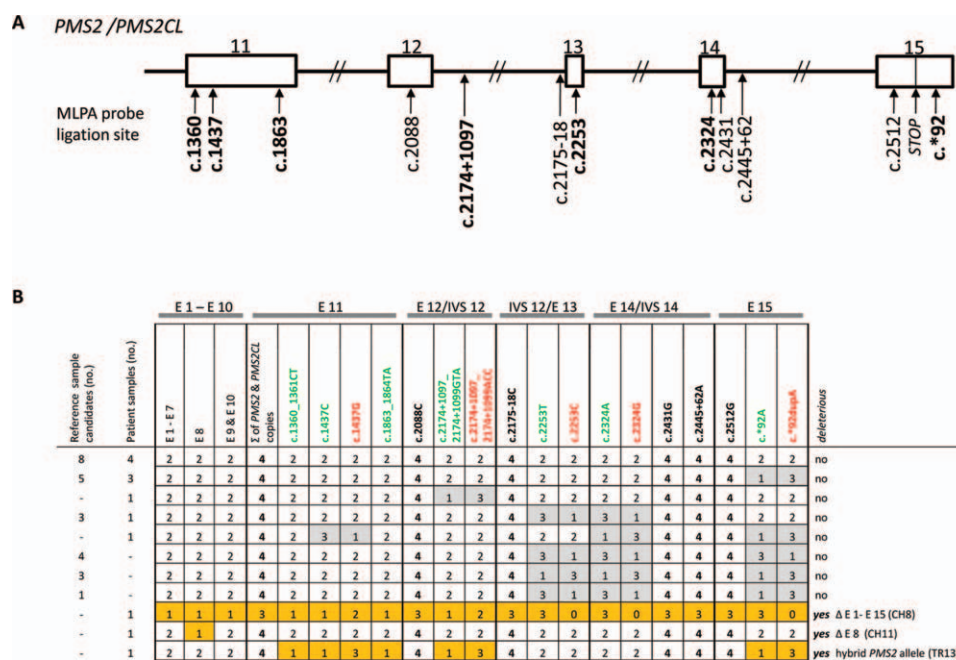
A PMS2 /PMS2CL

11 12 13 14 15

MLPA probe ligation site

c.1360 c.1437 c.1863 c.2088 c.2174+1097 c.2175-18 c.2253 c.2324 c.2431 c.2445+62 c.2512 STOP c.*92

B

| Reference sample candidates (no.) | Patient samples (no.) | E 1 - E 7 | E 8 | E 9 & E 10 | Σ of PMS2 & PMS2CL copies | c.1360_1361CT | c.1437C | c.1437G | c.1863_1864TA | c.2088C | c.2174+1097_2174+1099GTA | c.2174+1097_2174+1099ACC | c.2175-18C | c.2253T | c.2253C | c.2324A | c.2324G | c.2431G | c.2445+62A | c.2512G | c.*92A | c.*92dupA | deleterious |
|---|---|---|---|---|---|---|---|---|---|---|---|---|---|---|---|---|---|---|---|---|---|---|---|
| | | E 1 – E 10 | | | E 11 | | | | | E 12/IVS 12 | | | IVS 12/E 13 | | | E 14/IVS 14 | | | | E 15 | | | |
| 8 | 4 | 2 | 2 | 2 | 4 | 2 | 2 | 2 | 2 | 4 | 2 | 2 | 4 | 2 | 2 | 2 | 2 | 4 | 4 | 4 | 2 | 2 | no |
| 5 | 3 | 2 | 2 | 2 | 4 | 2 | 2 | 2 | 2 | 4 | 2 | 2 | 4 | 2 | 2 | 2 | 2 | 4 | 4 | 4 | 1 | 3 | no |
| - | 1 | 2 | 2 | 2 | 4 | 2 | 2 | 2 | 2 | 4 | 1 | 3 | 4 | 2 | 2 | 2 | 2 | 4 | 4 | 4 | 2 | 2 | no |
| 3 | 1 | 2 | 2 | 2 | 4 | 2 | 2 | 2 | 2 | 4 | 2 | 2 | 4 | 3 | 1 | 3 | 1 | 4 | 4 | 4 | 2 | 2 | no |
| - | 1 | 2 | 2 | 2 | 4 | 2 | 3 | 1 | 2 | 4 | 2 | 2 | 4 | 2 | 2 | 1 | 3 | 4 | 4 | 4 | 1 | 3 | no |
| 4 | - | 2 | 2 | 2 | 4 | 2 | 2 | 2 | 2 | 4 | 2 | 2 | 4 | 3 | 1 | 3 | 1 | 4 | 4 | 4 | 3 | 1 | no |
| 3 | - | 2 | 2 | 2 | 4 | 2 | 2 | 2 | 2 | 4 | 2 | 2 | 4 | 1 | 3 | 1 | 3 | 4 | 4 | 4 | 1 | 3 | no |
| 1 | - | 2 | 2 | 2 | 4 | 2 | 2 | 2 | 2 | 4 | 2 | 2 | 4 | 3 | 1 | 3 | 1 | 4 | 4 | 4 | 1 | 3 | no |
| - | 1 | 1 | 1 | 1 | 3 | 1 | 1 | 2 | 1 | 3 | 1 | 2 | 3 | 3 | 0 | 3 | 0 | 3 | 3 | 3 | 3 | 0 | yes Δ E 1- E 15 (CH8) |
| - | 1 | 2 | 1 | 2 | 4 | 2 | 2 | 2 | 2 | 4 | 2 | 2 | 4 | 2 | 2 | 2 | 2 | 4 | 4 | 4 | 2 | 2 | yes Δ E 8 (CH11) |
| - | 1 | 2 | 2 | 2 | 4 | 1 | 1 | 3 | 1 | 4 | 1 | 3 | 4 | 2 | 2 | 2 | 2 | 4 | 4 | 4 | 1 | 3 | yes hybrid PMS2 allele (TR13 |